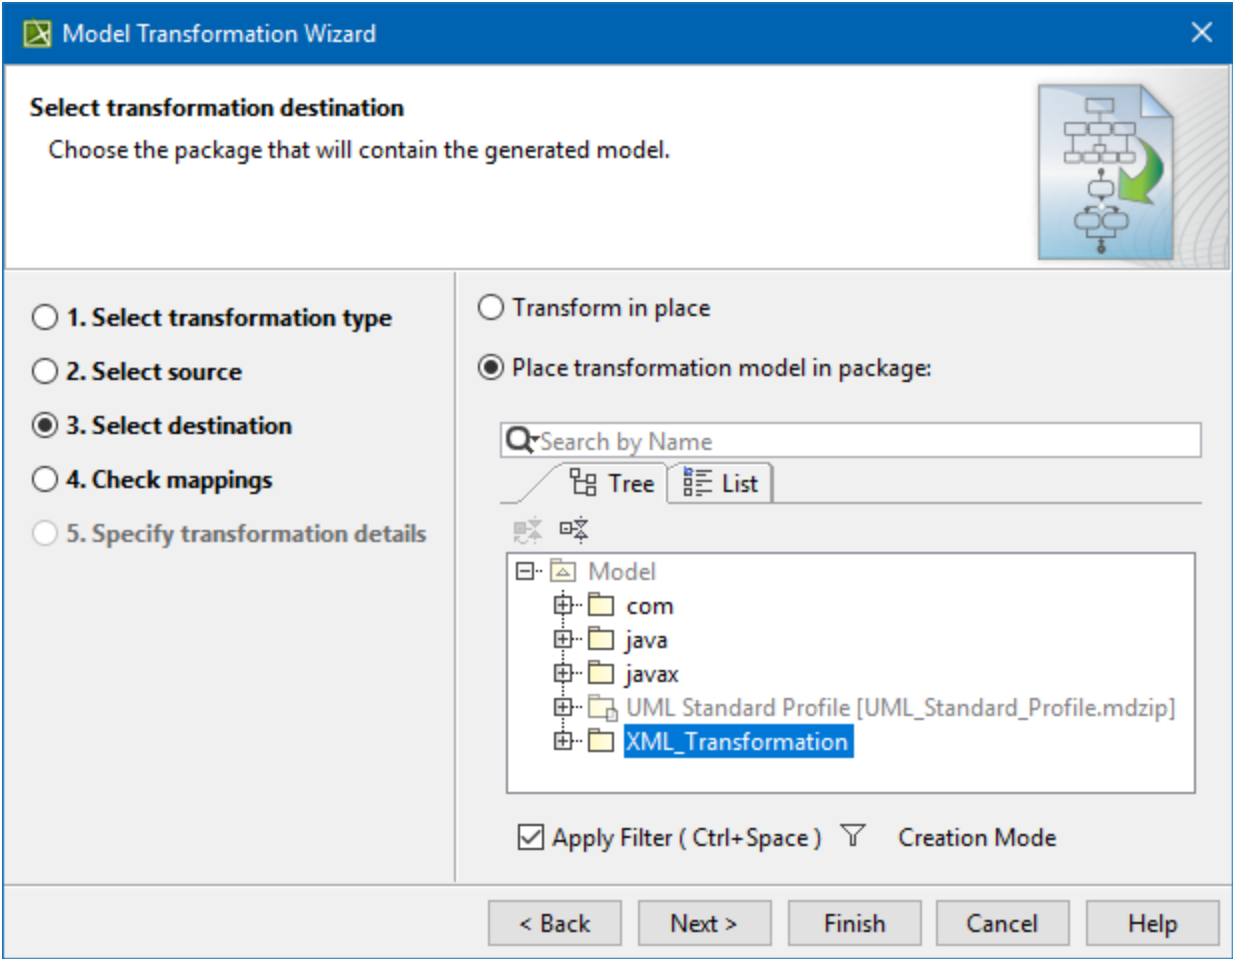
Model Transformation Wizard

Select transformation destination

Choose the package that will contain the generated model.

1. Select transformation type

2. Select source

3. Select destination

4. Check mappings

5. Specify transformation details

Transform in place

Place transformation model in package:

Search by Name

Tree

List

Model

com

java

javax

UML Standard Profile [UML_Standard_Profile.mdzip]

XML_Transformation

Apply Filter ( Ctrl+Space )

Creation Mode

< Back

Next >

Finish

Cancel

Help